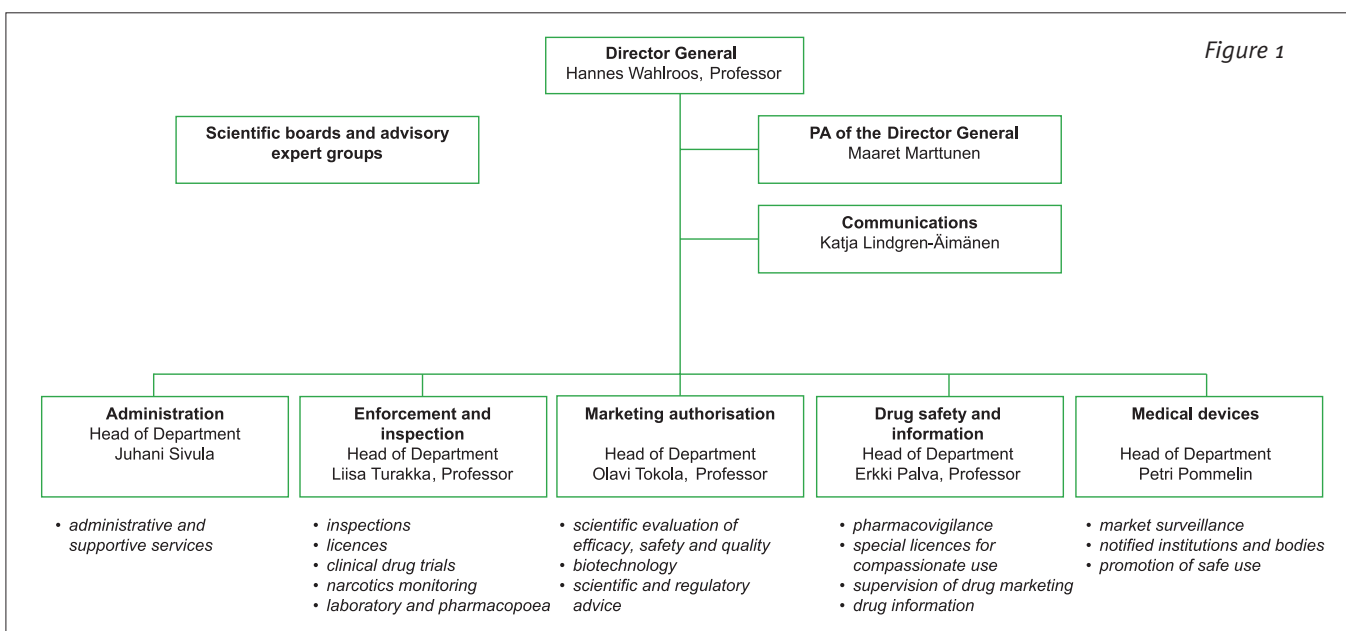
Figure 1

Director General
Hannes Wahlroos, Professor

Scientific boards and advisory expert groups

PA of the Director General
Maaret Marttunen

Communications
Katja Lindgren-Äimänen

Administration
Head of Department
Juhani Sivula

• administrative and supportive services

Enforcement and inspection
Head of Department
Liisa Turakka, Professor

• inspections
• licences
• clinical drug trials
• narcotics monitoring
• laboratory and pharmacopoea

Marketing authorisation
Head of Department
Olavi Tokola, Professor

• scientific evaluation of efficacy, safety and quality
• biotechnology
• scientific and regulatory advice

Drug safety and information
Head of Department
Erkki Palva, Professor

• pharmacovigilance
• special licences for compassionate use
• supervision of drug marketing
• drug information

Medical devices
Head of Department
Petri Pommelin

• market surveillance
• notified institutions and bodies
• promotion of safe use